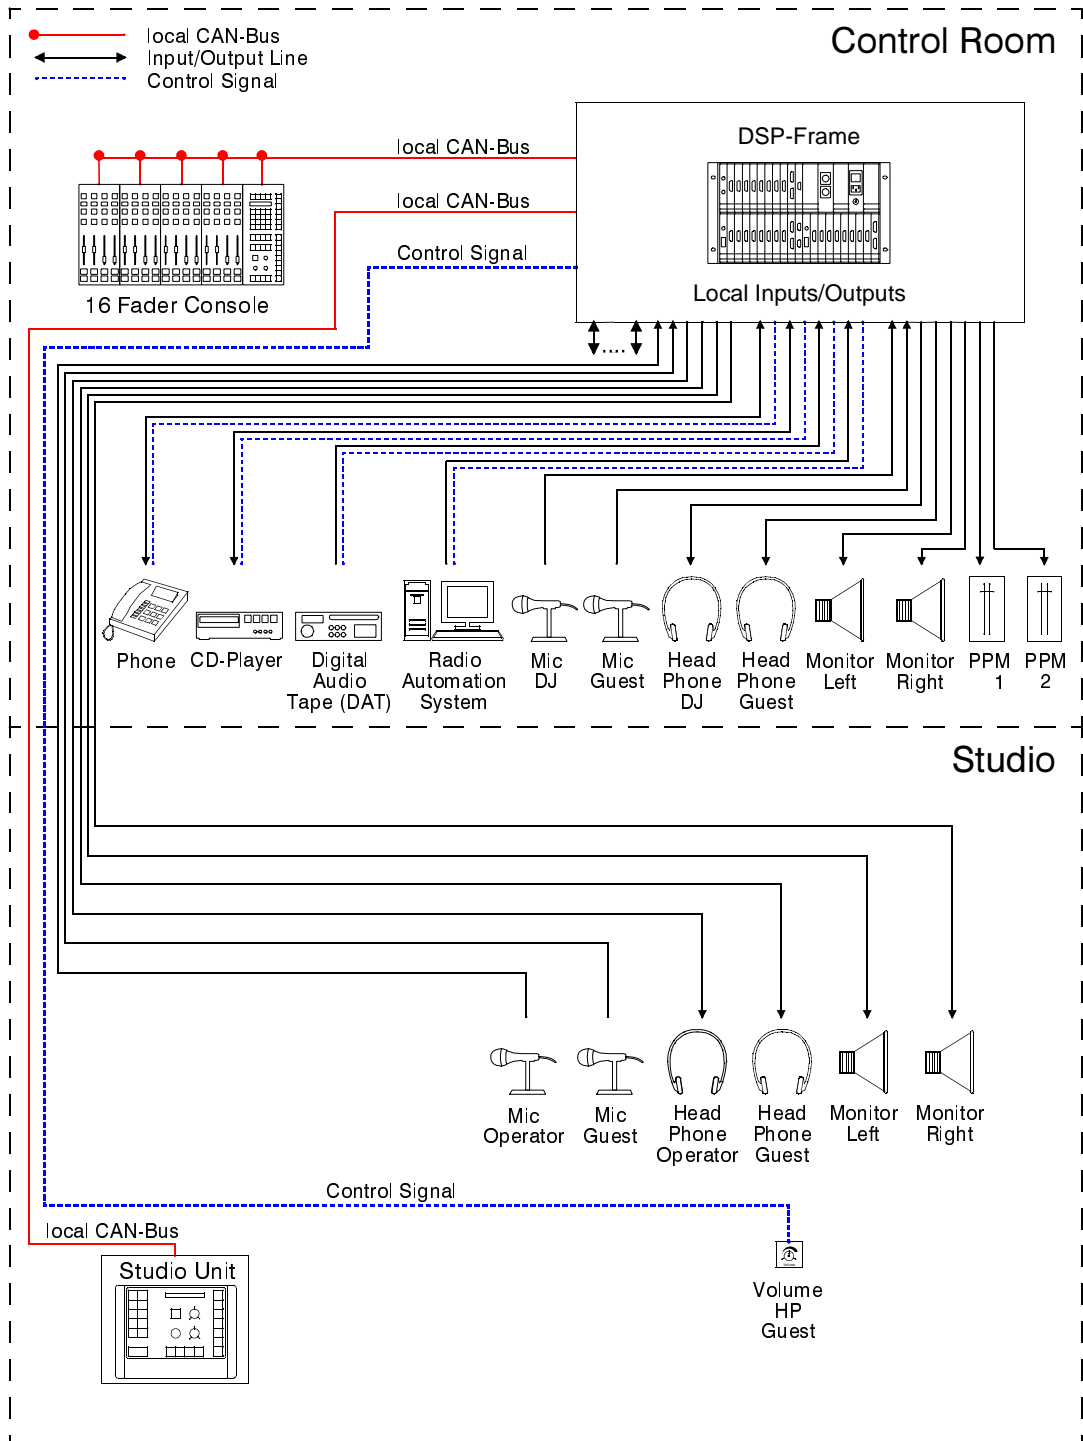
local CAN-Bus
Input/Output Line
Control Signal

Control Room

DSP-Frame

local CAN-Bus

local CAN-Bus

Control Signal

16 Fader Console

Local Inputs/Outputs

....

Phone

CD-Player

Digital Audio Tape (DAT)

Radio Automation System

Mic DJ

Mic Guest

Head Phone DJ

Head Phone Guest

Monitor Left

Monitor Right

PPM 1

PPM 2

Studio

Mic Operator

Mic Guest

Head Phone Operator

Head Phone Guest

Monitor Left

Monitor Right

Control Signal

local CAN-Bus

Studio Unit

Volume HP Guest